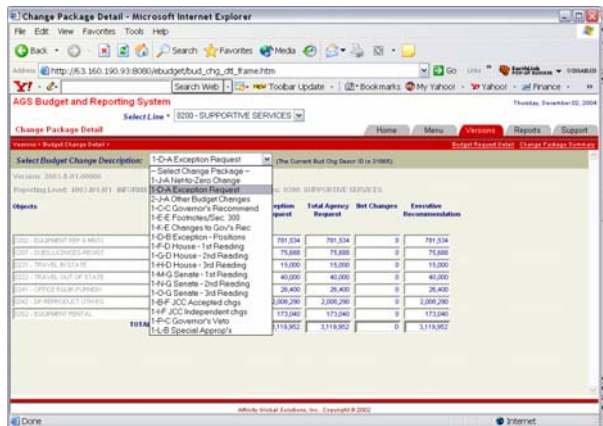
Change Package Detail - Microsoft Internet Explorer

File Edit View Favorites Tools Help

Back Search Favorites Media

Address http://63.160.190.93:8080/ebudget/bud_chg_dtl_frame.htm Go Links

Y! Search Web Toolbar Update Bookmarks My Yahoo! Yahoo! Finance

AGS Budget and Reporting System Thursday, December 02, 2004

Select Line 0200 - SUPPORTIVE SERVICES

Change Package Detail

Home Menu Versions Reports Support

Versions > Budget Change Detail Budget Request Detail Change Package Summary

Select Budget Change Description: 1-D-A Exception Request (The Current Bud Chg Descr ID is 31005)

Version: 2003-8.01-00000

Reporting Level: 4003-011-01 INFORM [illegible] 0200 SUPPORTIVE SERVICES

- Select Change Package -
1-J-A Net-to-Zero Change
1-D-A Exception Request
2-J-A Other Budget Changes
1-C-C Governor's Recommend
1-E-E Footnotes/Sec. 300
1-K-E Changes to Gov's Rec
1-D-B Exception - Positions
1-F-D House - 1st Reading
1-G-D House - 2nd Reading
1-H-D House - 3rd Reading
1-M-G Senate - 1st Reading
1-N-G Senate - 2nd Reading
1-O-G Senate - 3rd Reading
1-B-F JCC Accepted chgs
1-I-F JCC Independent chgs
1-P-C Governor's Veto
1-L-B Special Approp's

| Objects | Exception Request | Total Agency Request | Net Changes | Executive Recommendation |
|---|---|---|---|---|
| 0202 - EQUIPMENT REP & MAINT | 781,534 | 781,534 | 0 | 781,534 |
| 0207 - DUES-LICENSES-REGIST | 75,688 | 75,688 | 0 | 75,688 |
| 0221 - TRAVEL IN-STATE | 15,000 | 15,000 | 0 | 15,000 |
| 0222 - TRAVEL OUT OF STATE | 40,000 | 40,000 | 0 | 40,000 |
| 0241 - OFFICE EQUIP FURNISH | 26,400 | 26,400 | 0 | 26,400 |
| 0242 - DP REPRODUCT OTH EQ | 2,008,290 | 2,008,290 | 0 | 2,008,290 |
| 0252 - EQUIPMENT RENTAL | 173,040 | 173,040 | 0 | 173,040 |
| TOTAL | 3,119,952 | 3,119,952 | 0 | 3,119,952 |

Affinity Global Solutions, Inc. Copyright © 2002

Done Internet